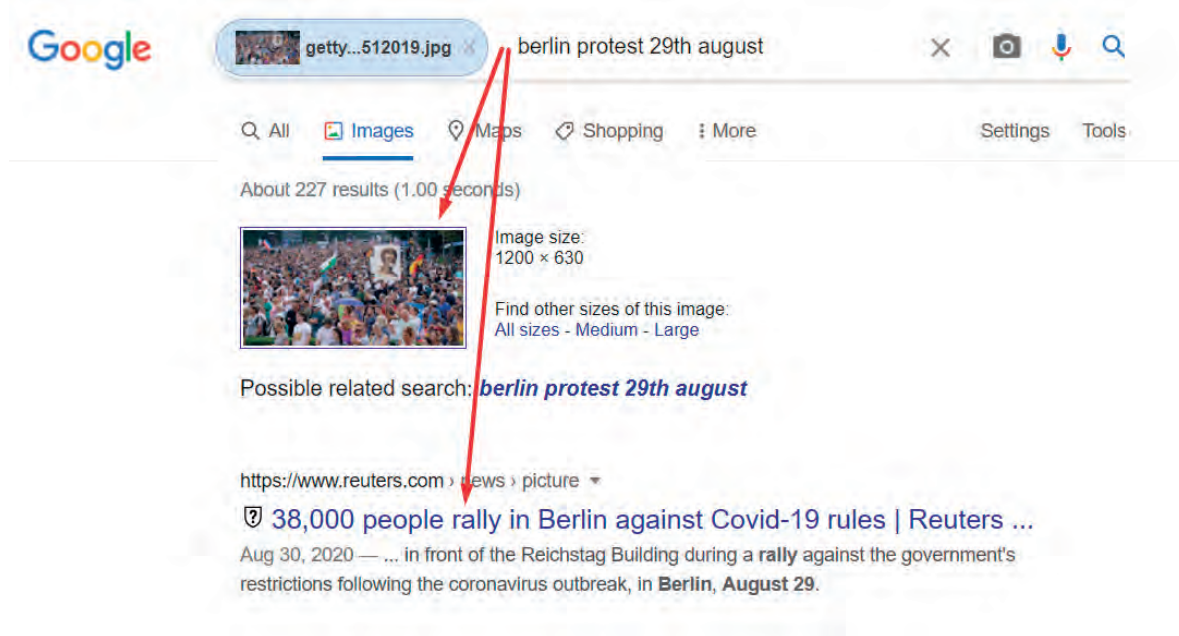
Google

getty...512019.jpg berlin protest 29th august

All Images Maps Shopping More Settings Tools

About 227 results (1.00 seconds)

Image size:
1200 × 630

Find other sizes of this image:
All sizes - Medium - Large

Possible related search: berlin protest 29th august

https://www.reuters.com › news › picture

38,000 people rally in Berlin against Covid-19 rules | Reuters ...

Aug 30, 2020 — ... in front of the Reichstag Building during a rally against the government's restrictions following the coronavirus outbreak, in Berlin, August 29.